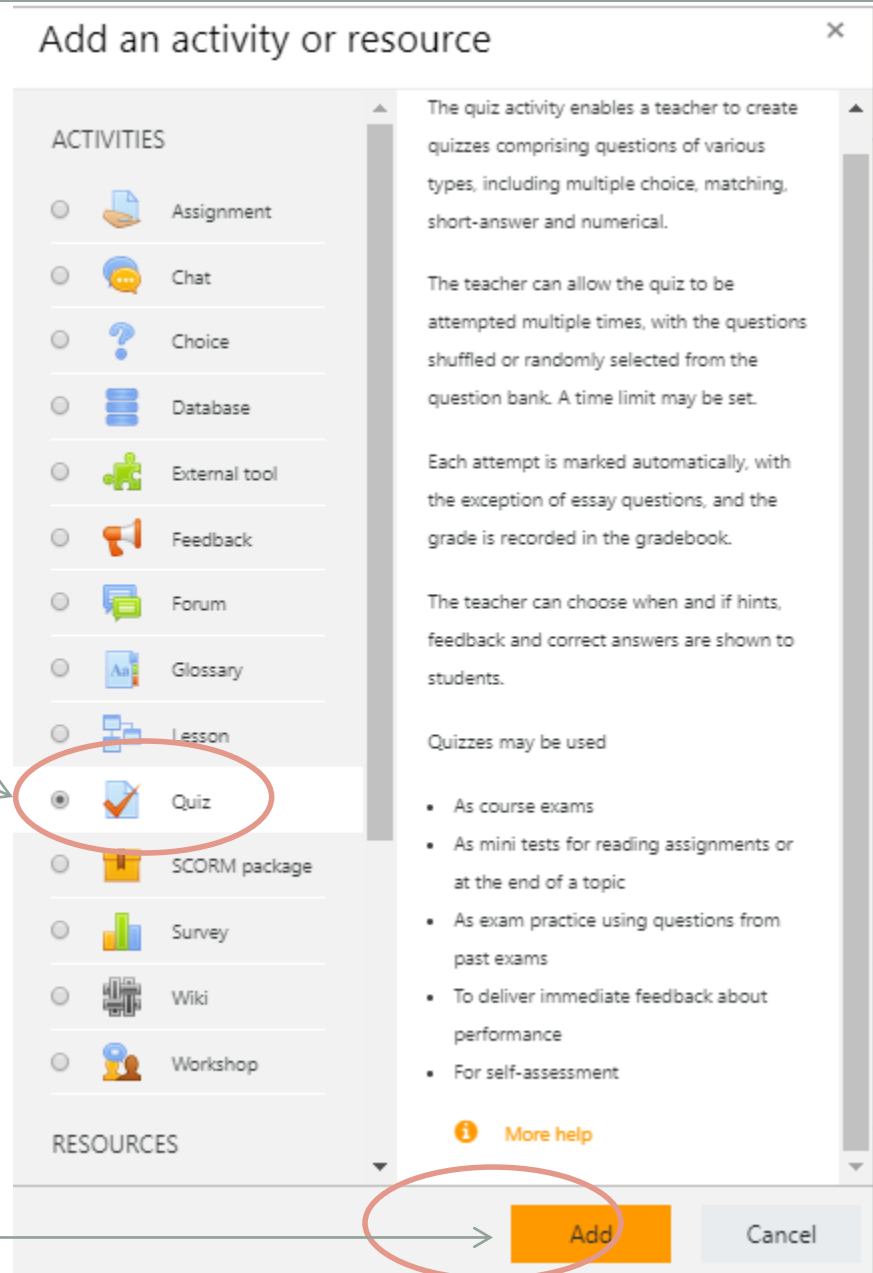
Add an activity or resource ×

ACTIVITIES

Assignment

Chat

Choice

Database

External tool

Feedback

Forum

Glossary

Lesson

Quiz

SCORM package

Survey

Wiki

Workshop

RESOURCES

The quiz activity enables a teacher to create quizzes comprising questions of various types, including multiple choice, matching, short-answer and numerical.

The teacher can allow the quiz to be attempted multiple times, with the questions shuffled or randomly selected from the question bank. A time limit may be set.

Each attempt is marked automatically, with the exception of essay questions, and the grade is recorded in the gradebook.

The teacher can choose when and if hints, feedback and correct answers are shown to students.

Quizzes may be used

- As course exams
- As mini tests for reading assignments or at the end of a topic
- As exam practice using questions from past exams
- To deliver immediate feedback about performance
- For self-assessment

More help

Add

Cancel